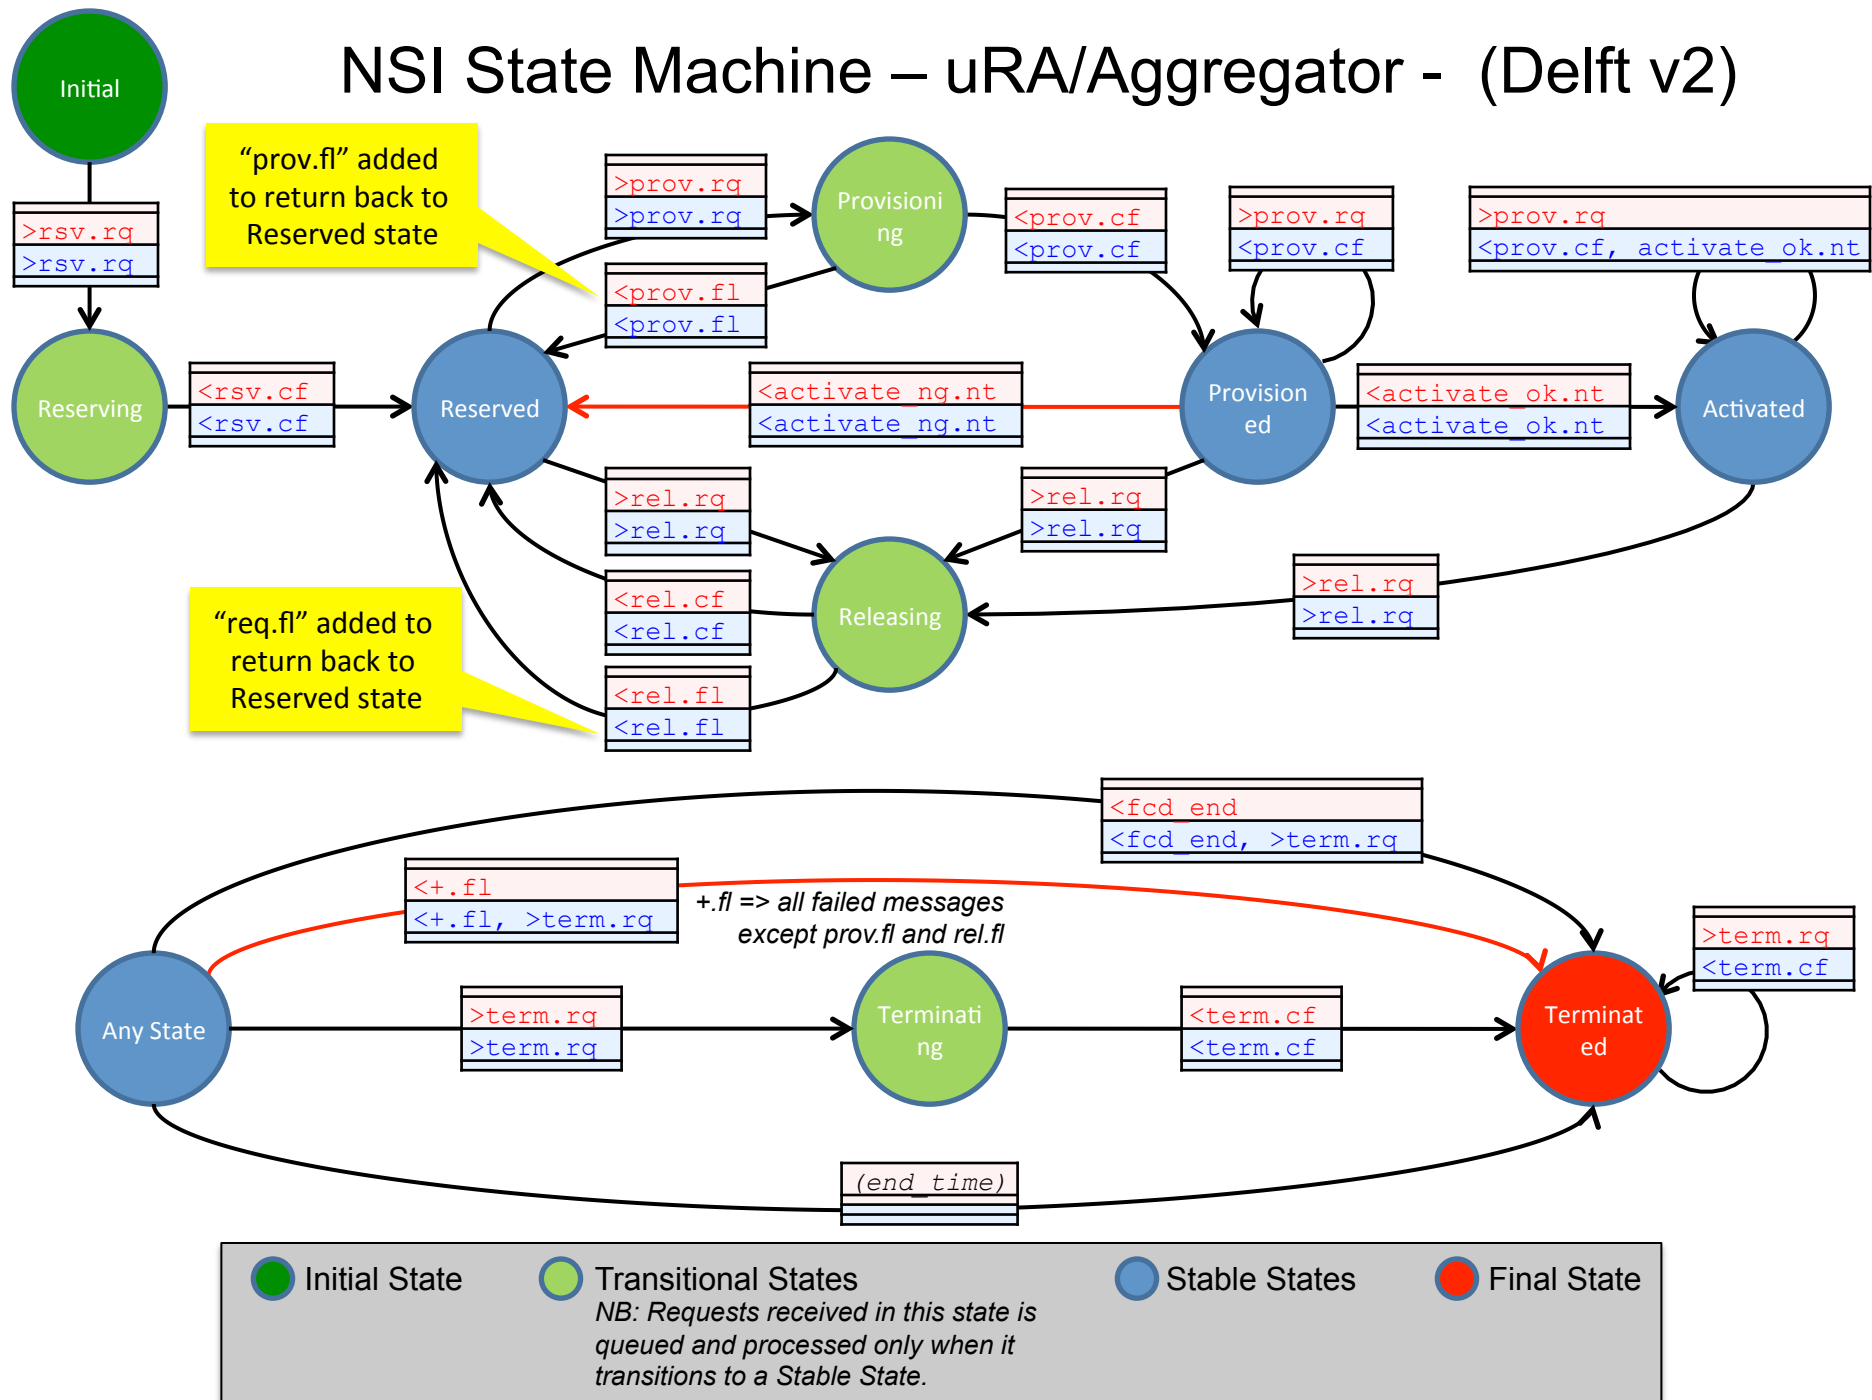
NSI State Machine – uRA/Aggregator - (Delft v2)

Initial

>rsv.rq
>rsv.rq

Reserving

<rsv.cf
<rsv.cf

Reserved

"prov.fl" added to return back to Reserved state

>prov.rq
>prov.rq

Provisioning

<prov.fl
<prov.fl

<prov.cf
<prov.cf

>prov.rq
<prov.cf

>prov.rq
<prov.cf, activate_ok.nt

Provisioned

<activate_ng.nt
<activate_ng.nt

<activate_ok.nt
<activate_ok.nt

Activated

>rel.rq
>rel.rq

>rel.rq
>rel.rq

Releasing

<rel.cf
<rel.cf

>rel.rq
>rel.rq

"req.fl" added to return back to Reserved state

<rel.fl
<rel.fl

<fcd_end
<fcd_end, >term.rq

<+.fl
<+.fl, >term.rq

+.fl => all failed messages except prov.fl and rel.fl

>term.rq
<term.cf

Any State

>term.rq
>term.rq

Terminating

<term.cf
<term.cf

Terminated

(end_time)

Initial State
Transitional States
NB: Requests received in this state is queued and processed only when it transitions to a Stable State.
Stable States
Final State